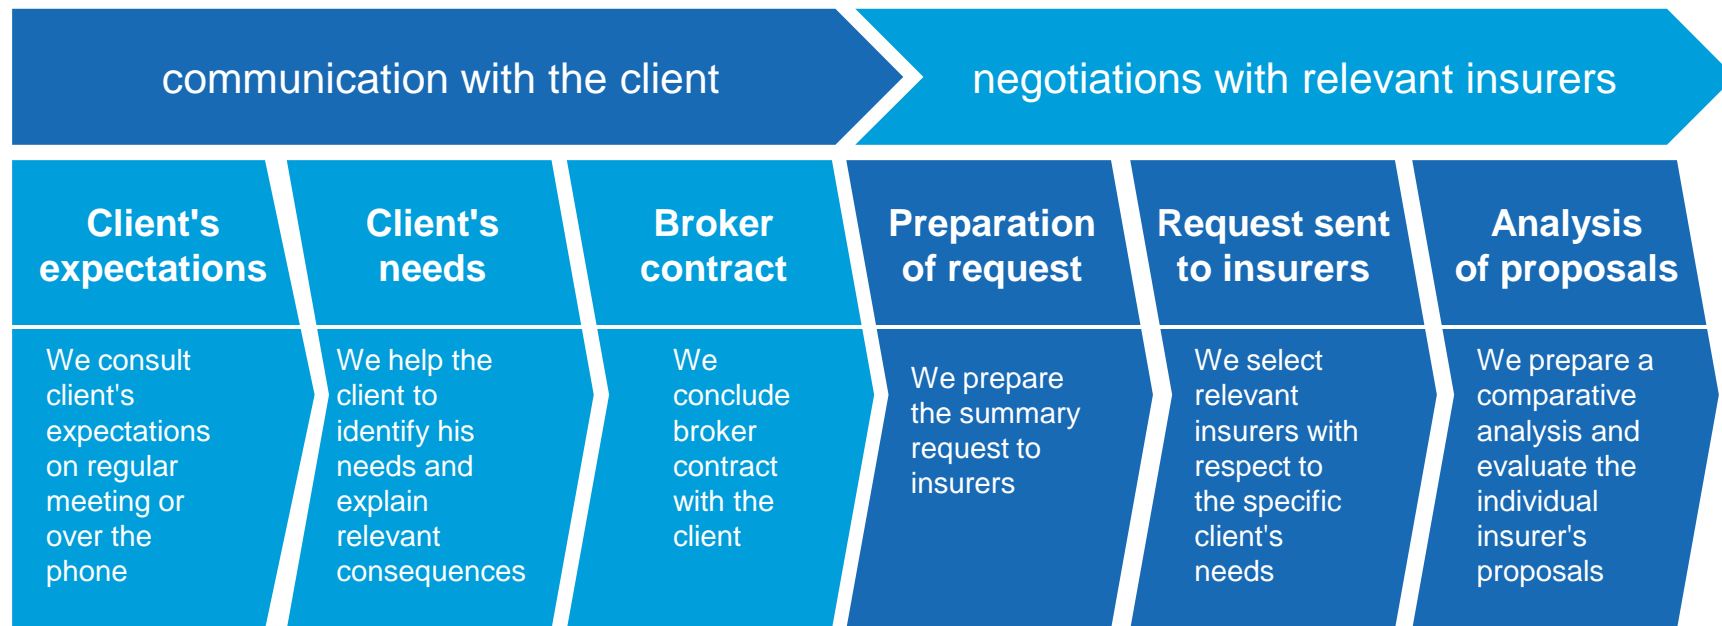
communication with the client

negotiations with relevant insurers

Client's expectations

We consult client's expectations on regular meeting or over the phone

Client's needs

We help the client to identify his needs and explain relevant consequences

Broker contract

We conclude broker contract with the client

Preparation of request

We prepare the summary request to insurers

Request sent to insurers

We select relevant insurers with respect to the specific client's needs

Analysis of proposals

We prepare a comparative analysis and evaluate the individual insurer's proposals